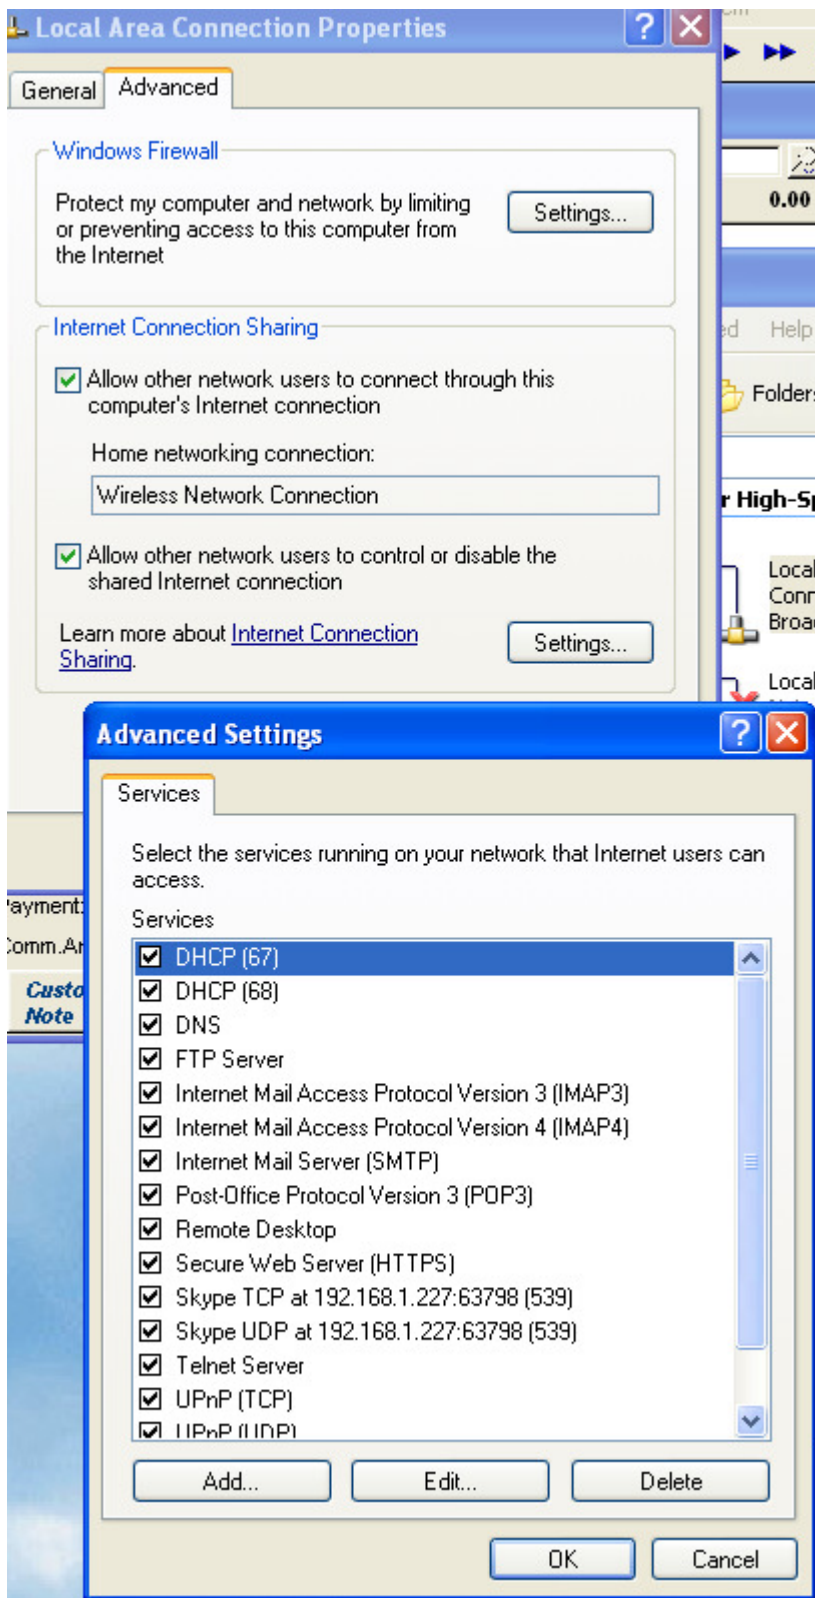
Local Area Connection Properties

General Advanced

Windows Firewall

Protect my computer and network by limiting or preventing access to this computer from the Internet

Settings...

Internet Connection Sharing

Allow other network users to connect through this computer's Internet connection

Home networking connection:

Wireless Network Connection

Allow other network users to control or disable the shared Internet connection

Learn more about Internet Connection Sharing.

Settings...

0.00

ed Help

Folder

r High-Sp

Local
Conn
Broa

Local

ayment
Comm.A
Custo
Note

Advanced Settings

Services

Select the services running on your network that Internet users can access.

Services

DHCP (67)
DHCP (68)
DNS
FTP Server
Internet Mail Access Protocol Version 3 (IMAP3)
Internet Mail Access Protocol Version 4 (IMAP4)
Internet Mail Server (SMTP)
Post-Office Protocol Version 3 (POP3)
Remote Desktop
Secure Web Server (HTTPS)
Skype TCP at 192.168.1.227:63798 (539)
Skype UDP at 192.168.1.227:63798 (539)
Telnet Server
UPnP (TCP)
UPnP (UDP)

Add... Edit... Delete

OK Cancel